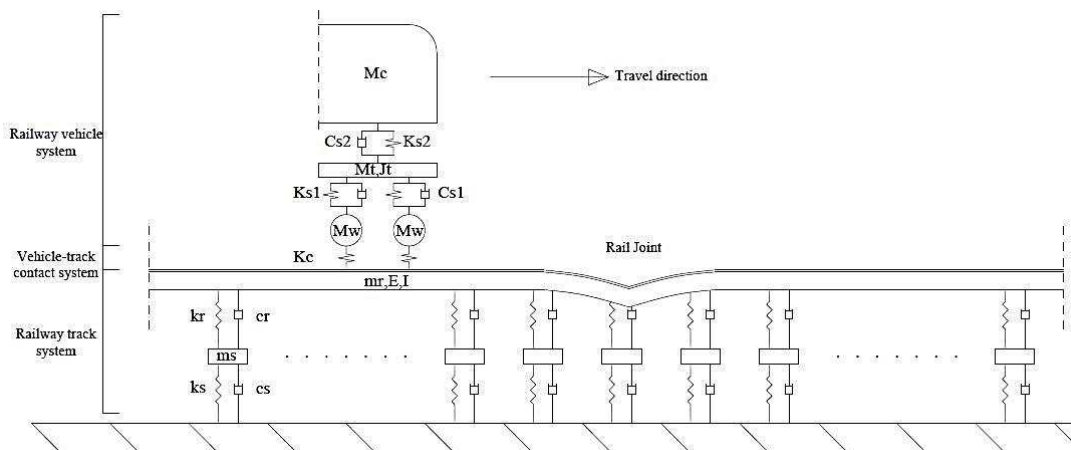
Railway vehicle system

Vehicle-track contact system

Railway track system

Mc

Travel direction

Cs2

Ks2

Mt,Jt

Ks1

Cs1

Mw

Mw

Kc

Rail Joint

mr,E,I

kr

cr

ms

. . . . . . . .

. . . . . . . .

ks

cs